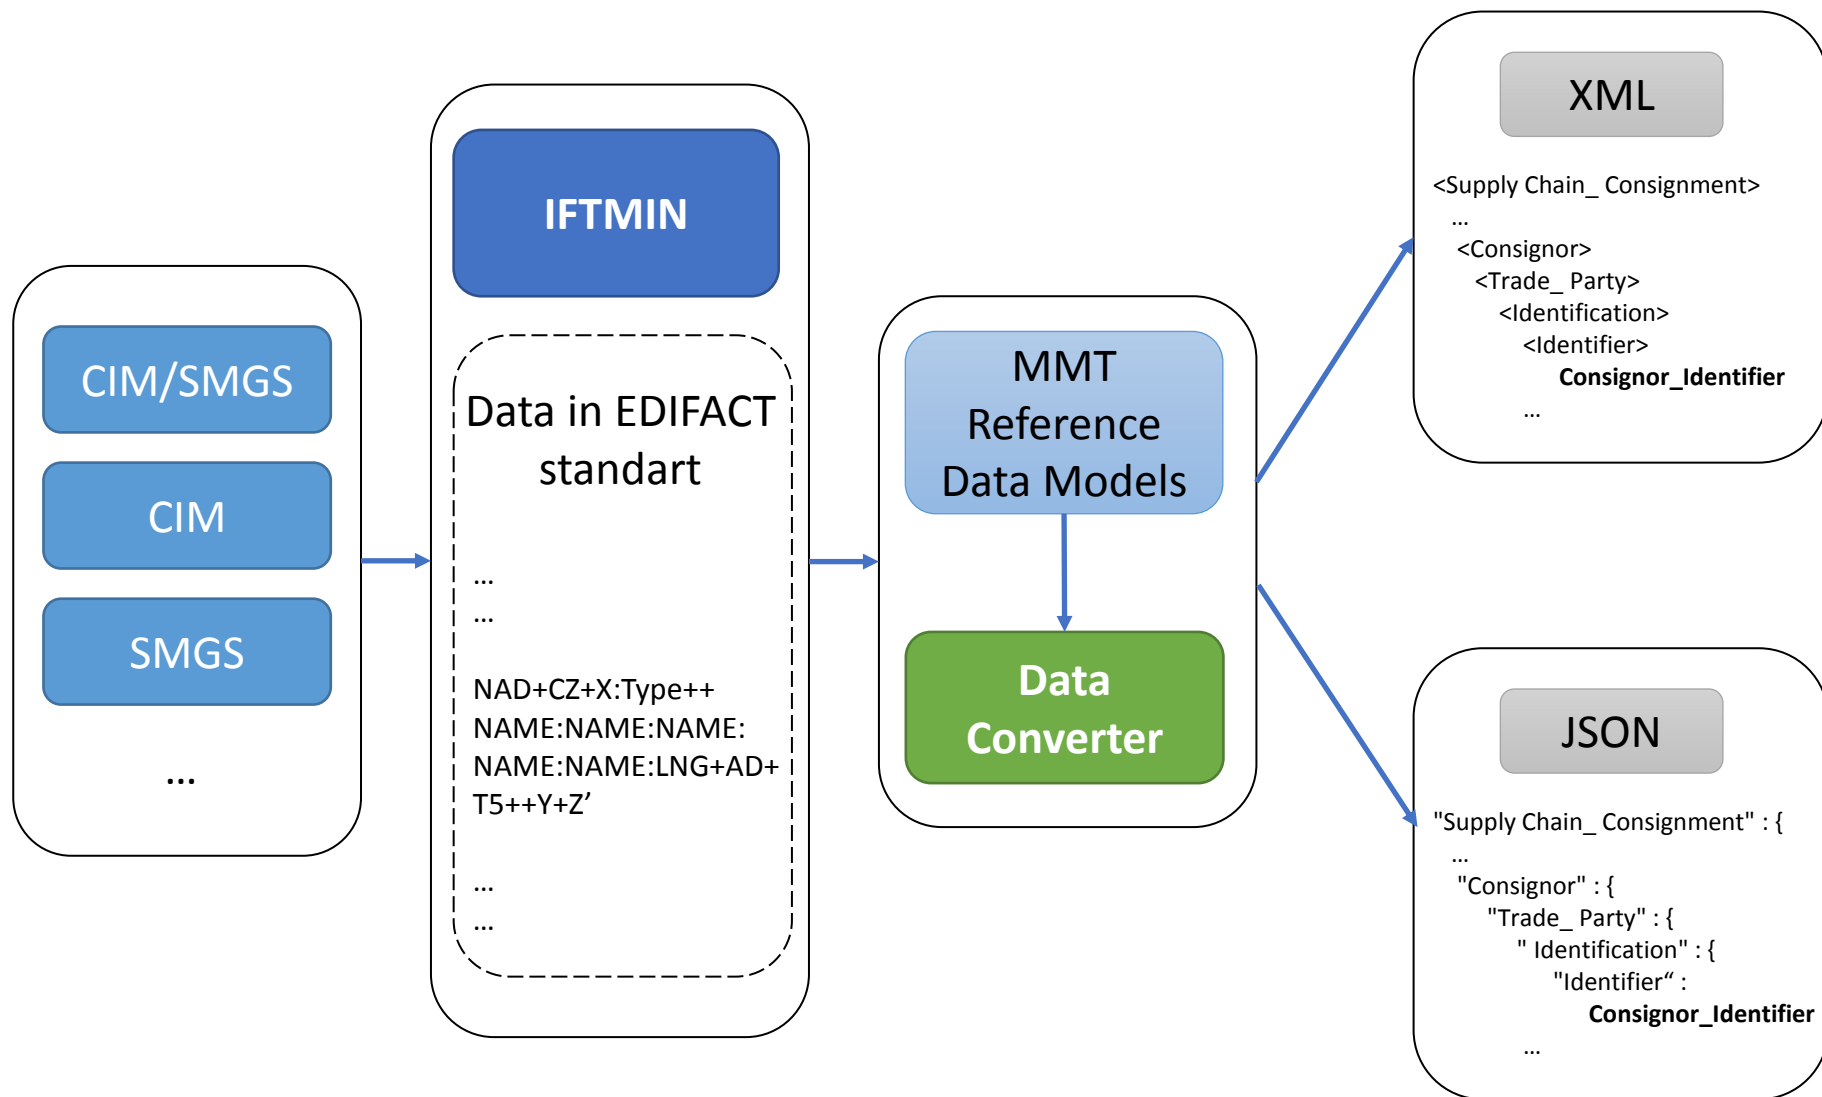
CIM/SMGS

CIM

SMGS

...

IFTMIN

Data in EDIFACT standart

...

...

NAD+CZ+X:Type++ NAME:NAME:NAME: NAME:NAME:LNG+AD+ T5++Y+Z’

...

...

MMT Reference Data Models

Data Converter

XML

<Supply Chain_ Consignment>
...
<Consignor>
<Trade_ Party>
<Identification>
<Identifier>
**Consignor_Identifier**
...

JSON

"Supply Chain_ Consignment" : {
...
"Consignor" : {
"Trade_ Party" : {
" Identification" : {
"Identifier“ :
**Consignor_Identifier**
...